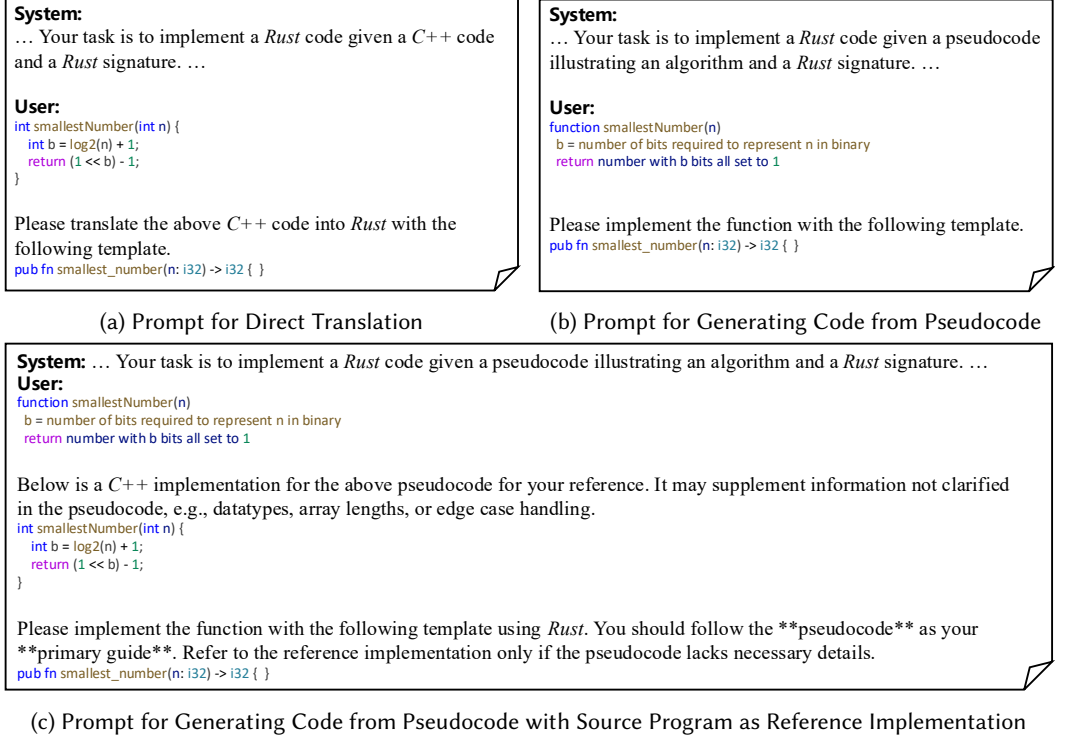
**System:**
… Your task is to implement a *Rust* code given a *C++* code and a *Rust* signature. …

**User:**
int smallestNumber(int n) {
  int b = log2(n) + 1;
  return (1 << b) - 1;
}

Please translate the above *C++* code into *Rust* with the following template.
pub fn smallest_number(n: i32) -> i32 { }

(a) Prompt for Direct Translation

**System:**
… Your task is to implement a *Rust* code given a pseudocode illustrating an algorithm and a *Rust* signature. …

**User:**
function smallestNumber(n)
  b = number of bits required to represent n in binary
  return number with b bits all set to 1

Please implement the function with the following template.
pub fn smallest_number(n: i32) -> i32 { }

(b) Prompt for Generating Code from Pseudocode

**System:** … Your task is to implement a *Rust* code given a pseudocode illustrating an algorithm and a *Rust* signature. …
**User:**
function smallestNumber(n)
  b = number of bits required to represent n in binary
  return number with b bits all set to 1

Below is a *C++* implementation for the above pseudocode for your reference. It may supplement information not clarified in the pseudocode, e.g., datatypes, array lengths, or edge case handling.
int smallestNumber(int n) {
  int b = log2(n) + 1;
  return (1 << b) - 1;
}

Please implement the function with the following template using *Rust*. You should follow the **pseudocode** as your **primary guide**. Refer to the reference implementation only if the pseudocode lacks necessary details.
pub fn smallest_number(n: i32) -> i32 { }

(c) Prompt for Generating Code from Pseudocode with Source Program as Reference Implementation